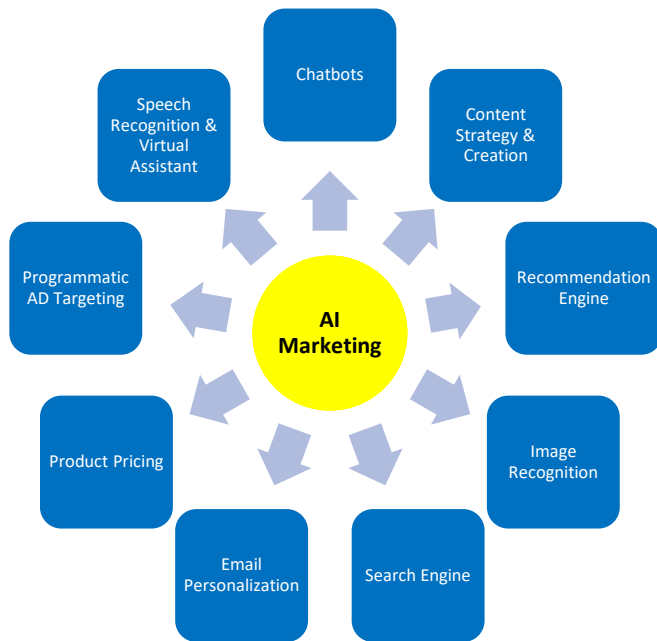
AI Marketing

Chatbots

Content Strategy & Creation

Recommendation Engine

Image Recognition

Search Engine

Email Personalization

Product Pricing

Programmatic AD Targeting

Speech Recognition & Virtual Assistant